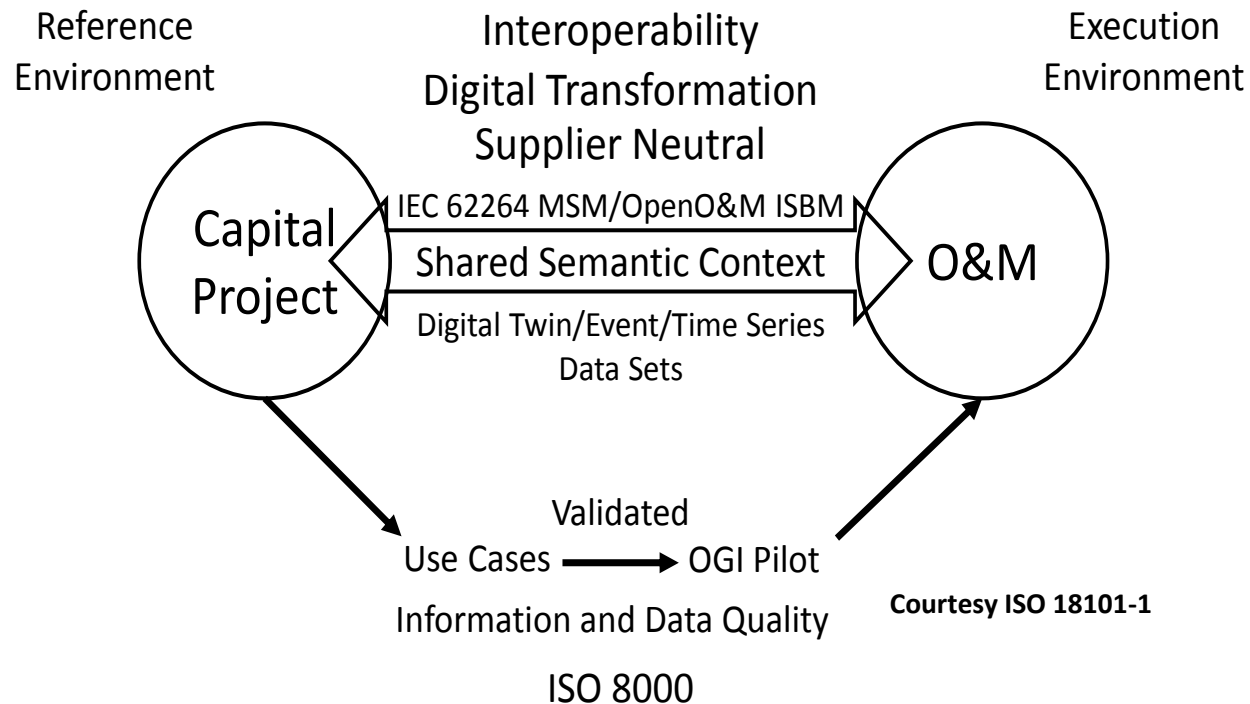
Reference Environment

Interoperability
Digital Transformation
Supplier Neutral

Execution Environment

Capital Project

IEC 62264 MSM/OpenO&M ISBM

Shared Semantic Context

Digital Twin/Event/Time Series Data Sets

O&M

Validated

Use Cases OGI Pilot

Information and Data Quality

Courtesy ISO 18101-1

ISO 8000